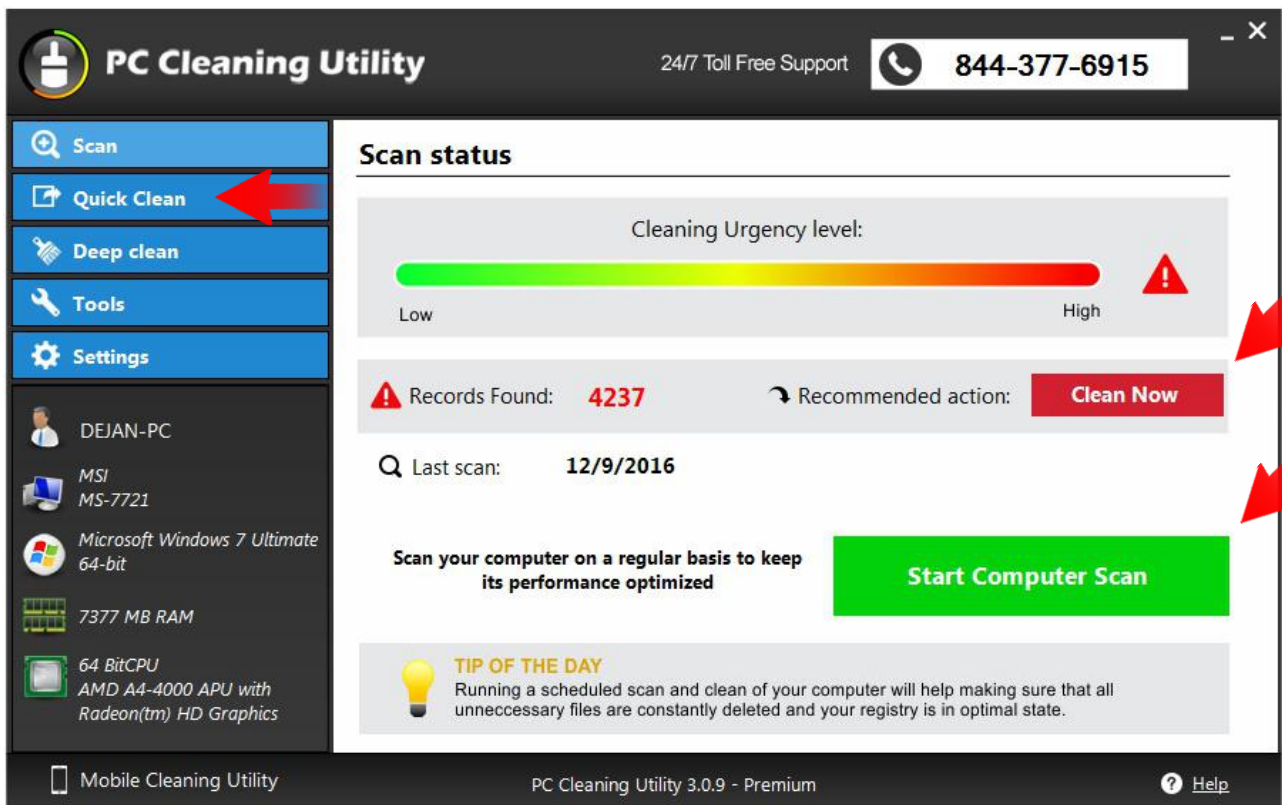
PC Cleaning Utility

24/7 Toll Free Support

844-377-6915

_ ✕

Scan

Quick Clean

Deep clean

Tools

Settings

DEJAN-PC

MSI
MS-7721

Microsoft Windows 7 Ultimate 64-bit

7377 MB RAM

64 BitCPU
AMD A4-4000 APU with Radeon(tm) HD Graphics

Scan status

Cleaning Urgency level:

Low

High

Records Found: 4237

Recommended action:

Clean Now

Last scan: 12/9/2016

Scan your computer on a regular basis to keep its performance optimized

Start Computer Scan

TIP OF THE DAY
Running a scheduled scan and clean of your computer will help making sure that all unneccessary files are constantly deleted and your registry is in optimal state.

Mobile Cleaning Utility

PC Cleaning Utility 3.0.9 - Premium

Help